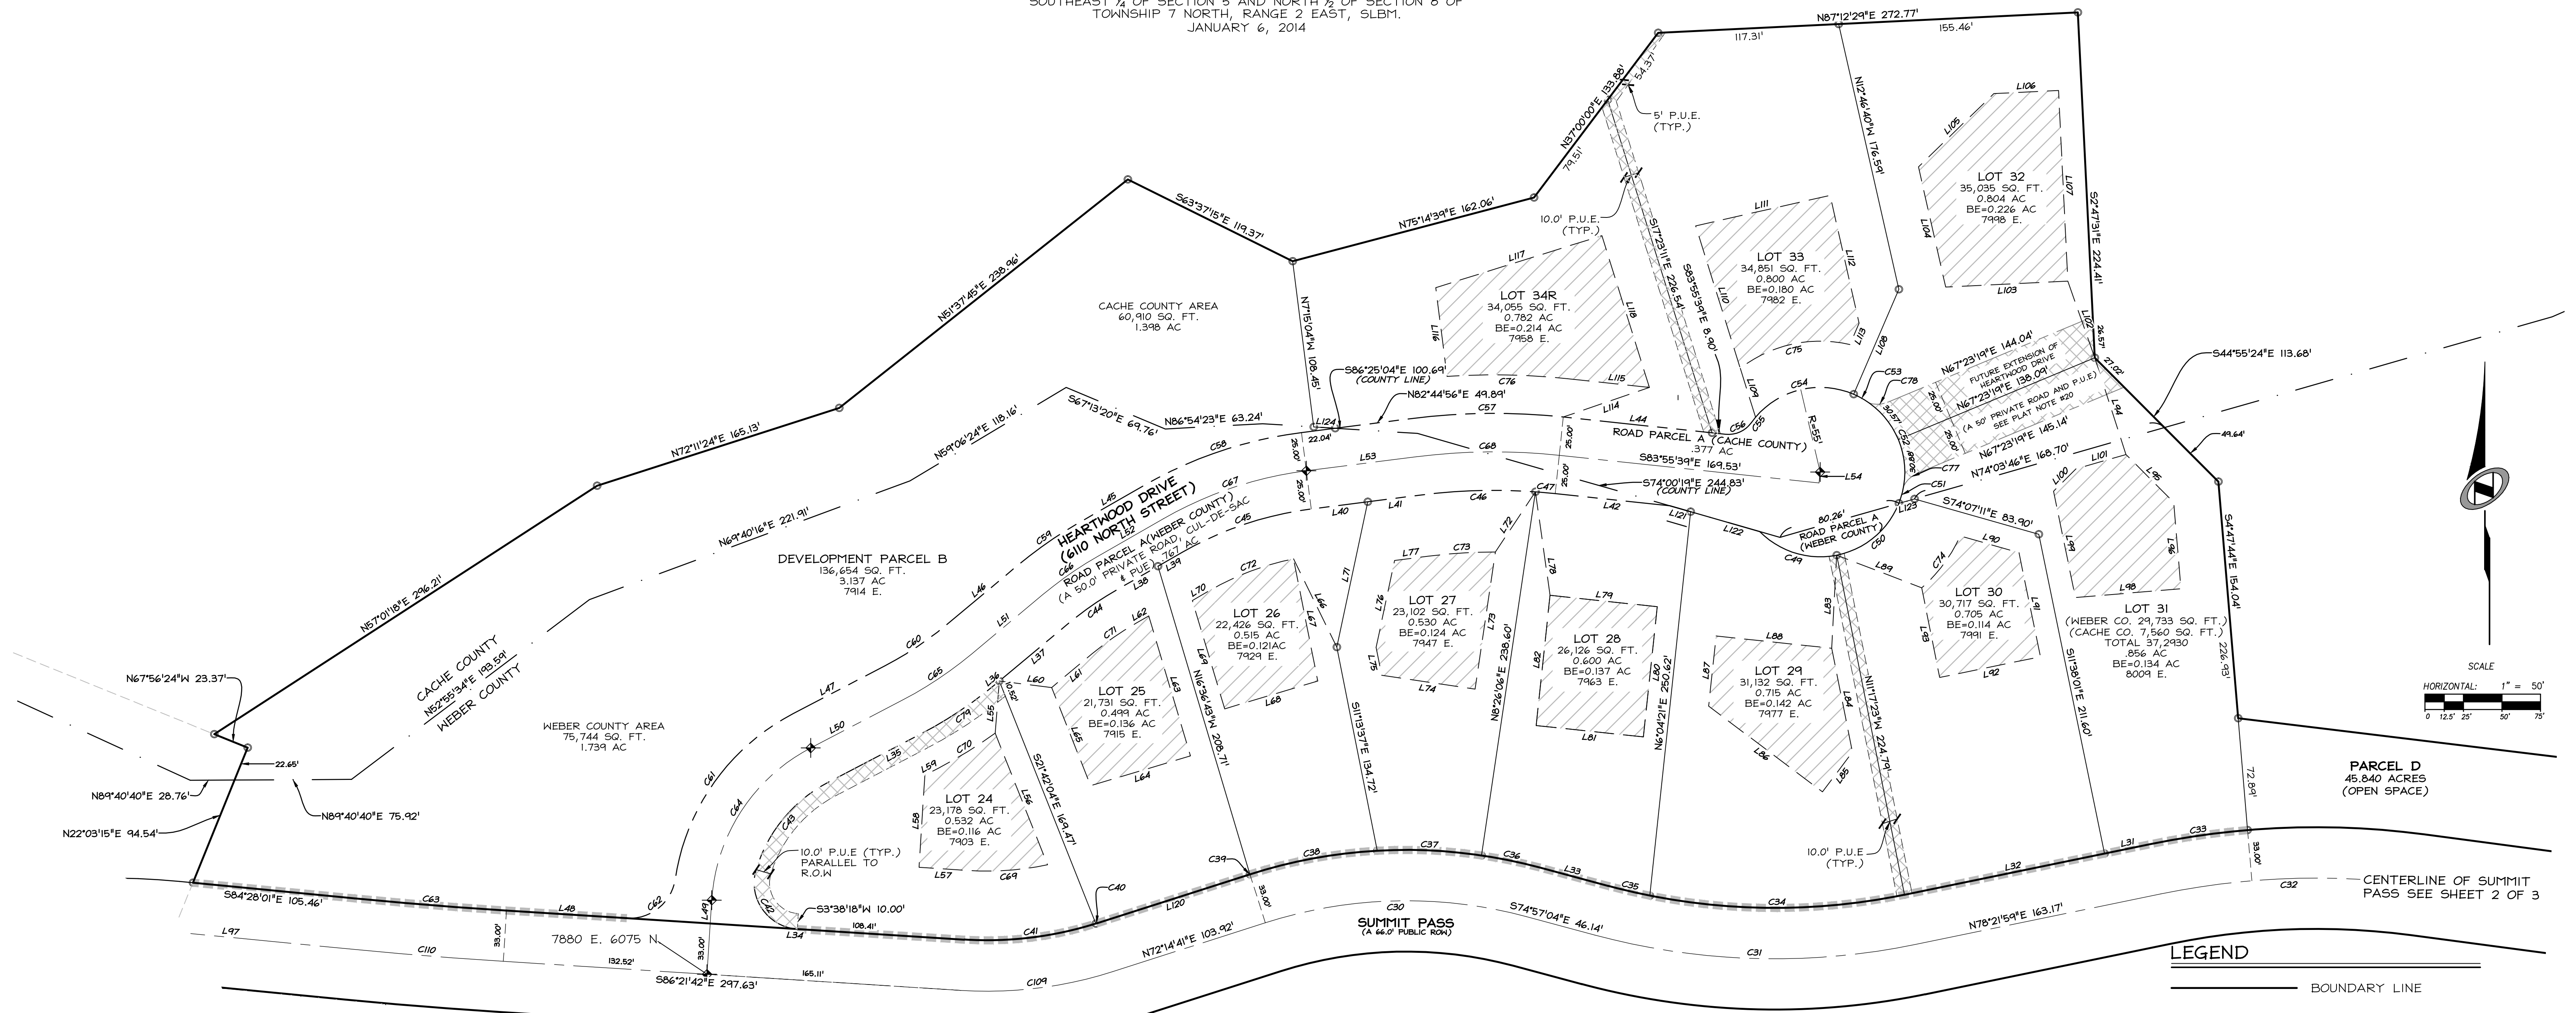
SOUTHEAST ¼ OF SECTION 5 AND NORTH ½ OF SECTION 8 OF
TOWNSHIP 7 NORTH, RANGE 2 EAST, SLBM.
JANUARY 6, 2014

N87°12'29"E 272.77'
117.31'
155.46'
N37°00'00"E 133.88'
54.37'
79.51'
5' P.U.E. (TYP.)
N12°46'40"W 176.59'
L106
L105
LOT 32
35,035 SQ. FT.
0.804 AC
BE=0.226 AC
7998 E.
L107
L104
L103
S2°47'31"E 224.41'
S63°37'15"E 119.37'
N75°14'39"E 162.06'
10.0' P.U.E. (TYP.)
S17°23'11"E 226.54'
L111
LOT 33
34,851 SQ. FT.
0.800 AC
BE=0.180 AC
7982 E.
L112
L110
L113
L108
C75
S83°55'39"E 8.90'
L109
C55
C56
N51°37'45"E 238.96'
CACHE COUNTY AREA
60,910 SQ. FT.
1.398 AC
N7°15'04"W 108.45'
L117
LOT 34R
34,055 SQ. FT.
0.782 AC
BE=0.214 AC
7958 E.
L116
L118
L115
C76
L114
S86°25'04"E 100.69' (COUNTY LINE)
N82°44'56"E 49.89'
L124
22.04'
C57
L44
ROAD PARCEL A (CACHE COUNTY)
.377 AC
C54
R=55'
L54
C53
C78
N67°23'19"E 144.04'
FUTURE EXTENSION OF HEARTWOOD DRIVE
N67°23'19"E 138.09'
(A 50' PRIVATE ROAD AND P.U.E.) SEE PLAT NOTE #20
N67°23'19"E 145.14'
30.57'
25.00'
C52
L102
26.57'
27.02'
S44°55'24"E 113.68'
L94
49.64'
N72°11'24"E 165.13'
S67°13'20"E 69.76'
N86°54'23"E 63.24'
N59°06'24"E 118.16'
C58
25.00'
C68
L53
25.00'
S83°55'39"E 169.53'
C77
N74°03'46"E 168.70'
L101
L100
L95
S74°00'19"E 244.83' (COUNTY LINE)
C47
C51
S74°07'11"E 83.90'
L123
80.26'
ROAD PARCEL A (WEBER COUNTY)
C49
C50
L121
L122
L42
C46
L41
L40
HEARTWOOD DRIVE (6110 NORTH STREET)
L45
L52
C67
C45
ROAD PARCEL A(WEBER COUNTY) (A 50.0' PRIVATE ROAD, CUL-DE-SAC & PUE) .767 AC
C59
C66
N69°40'16"E 221.91'
DEVELOPMENT PARCEL B
136,654 SQ. FT.
3.137 AC
7914 E.
L46
L51
C60
C65
L47
N57°01'18"E 296.21'
CACHE COUNTY
N52°55'34"E 193.59'
WEBER COUNTY
N67°56'24"W 23.37'
WEBER COUNTY AREA
75,744 SQ. FT.
1.739 AC
22.65'
N89°40'40"E 28.76'
N89°40'40"E 75.92'
N22°03'15"E 94.54'
L50
C61
C64
C79
L35
L36
10.50'
L37
L60
C44
L38
L39
L70
C72
LOT 26
22,426 SQ. FT.
0.515 AC
BE=0.121AC
7929 E.
L66
L67
L68
L69
N16°36'43"W 208.71'
C71
L62
L61
LOT 25
21,731 SQ. FT.
0.499 AC
BE=0.136 AC
7915 E.
L63
L65
L64
S21°42'04"E 169.47'
L55
C70
L59
LOT 24
23,178 SQ. FT.
0.532 AC
BE=0.116 AC
7903 E.
L56
L58
L57
C69
C43
10.0' P.U.E (TYP.) PARALLEL TO R.O.W
C42
S3°38'18"W 10.00'
L77
C73
LOT 27
23,102 SQ. FT.
0.530 AC
BE=0.124 AC
7947 E.
L76
L75
L74
L73
L72
L71
S11°13'37"E 134.72'
N8°26'06"E 238.60'
L78
L79
LOT 28
26,126 SQ. FT.
0.600 AC
BE=0.137 AC
7963 E.
L82
L80
L81
N6°04'21"E 250.62'
L88
L87
LOT 29
31,132 SQ. FT.
0.715 AC
BE=0.142 AC
7977 E.
L86
L85
L84
L83
N11°17'23"W 224.79'
L89
C74
L90
LOT 30
30,717 SQ. FT.
0.705 AC
BE=0.114 AC
7991 E.
L93
L91
L92
S11°38'01"E 211.60'
L99
L96
L97
L98
LOT 31
(WEBER CO. 29,733 SQ. FT.)
(CACHE CO. 7,560 SQ. FT.)
TOTAL 37,2930
.856 AC
BE=0.134 AC
8009 E.
S41°47'44"E 154.04'
226.93'
10.0' P.U.E (TYP.)
SCALE
HORIZONTAL: 1" = 50'
0 12.5' 25' 50' 75'
PARCEL D
45.840 ACRES
(OPEN SPACE)
72.89'
C39
C38
C37
C36
L33
C35
C34
L32
L31
C33
33.00'
C40
C41
L120
33.00'
S84°28'01"E 105.46'
C63
L48
C62
L49
L34
108.41'
C30
SUMMIT PASS
(A 66.0' PUBLIC ROW)
S74°57'04"E 46.14'
N78°21'59"E 163.17'
C32
CENTERLINE OF SUMMIT PASS SEE SHEET 2 OF 3
L97
33.00'
7880 E. 6075 N.
33.00'
C110
132.52'
165.11'
N72°14'41"E 103.92'
C31
S86°21'42"E 297.63'
C109
LEGEND
BOUNDARY LINE